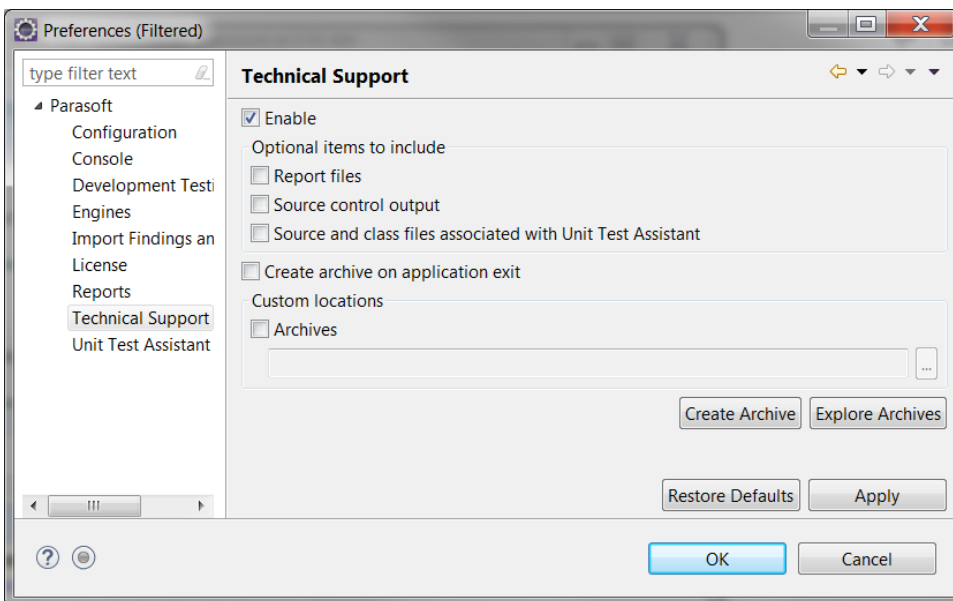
Preferences (Filtered)

type filter text

Parasoft
Configuration
Console
Development Testi
Engines
Import Findings an
License
Reports
Technical Support
Unit Test Assistant

Technical Support

Enable
Optional items to include
Report files
Source control output
Source and class files associated with Unit Test Assistant
Create archive on application exit
Custom locations
Archives
...

Create Archive
Explore Archives

Restore Defaults
Apply

OK
Cancel